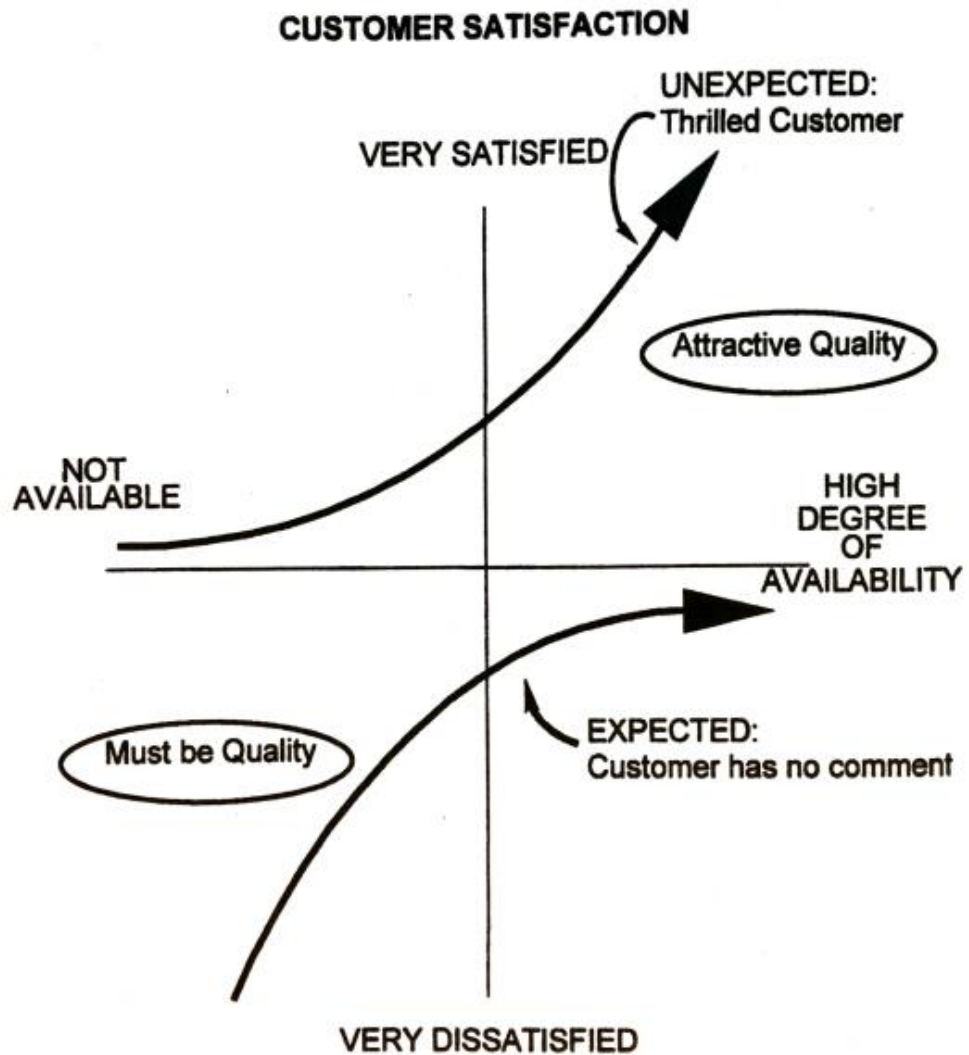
CUSTOMER SATISFACTION

UNEXPECTED:
Thrilled Customer

VERY SATISFIED

Attractive Quality

NOT AVAILABLE

HIGH DEGREE OF AVAILABILITY

EXPECTED:
Customer has no comment

Must be Quality

VERY DISSATISFIED